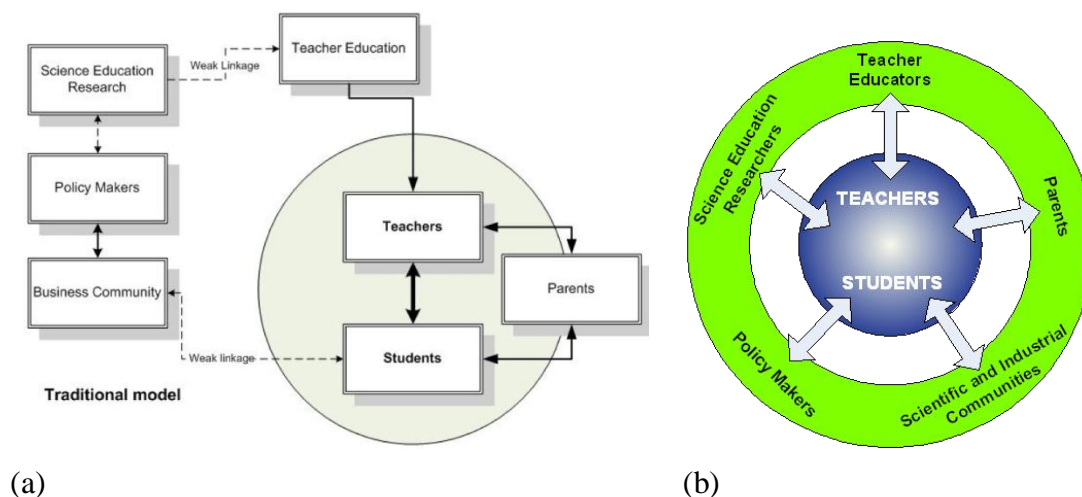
Science Education Research

Weak Linkage

Teacher Education

Policy Makers

Business Community

Teachers

Parents

Students

Weak linkage

Traditional model

(a)

Teacher Educators

Science Education Researchers

Parents

TEACHERS

STUDENTS

Policy Makers

Scientific and Industrial Communities

(b)